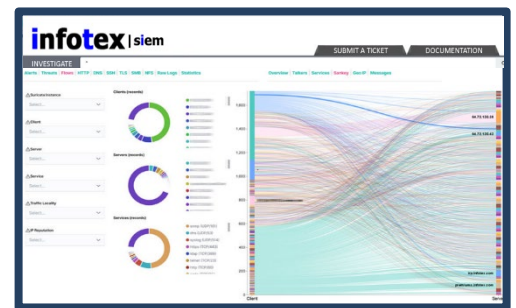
infotex | siem

SUBMIT A TICKET

DOCUMENTATION

INVESTIGATE

Alerts | Threats | Flows | HTTP | DNS | SSH | TLS | SMB | NFS | Raw Logs | Statistics

Overview | Talkers | Services | Sankey | Geo-IP | Messages

Sensors/Instance

Select...

Client

Select...

Server

Select...

Service

Select...

Traffic Locality

Select...

IP Reputation

Select...

Clients (records)

Servers (records)

Services (records)

1,800

1,600

1,400

1,200

1,000

800

600

400

200

Client

Serv

66.72.155.24

66.72.155.43